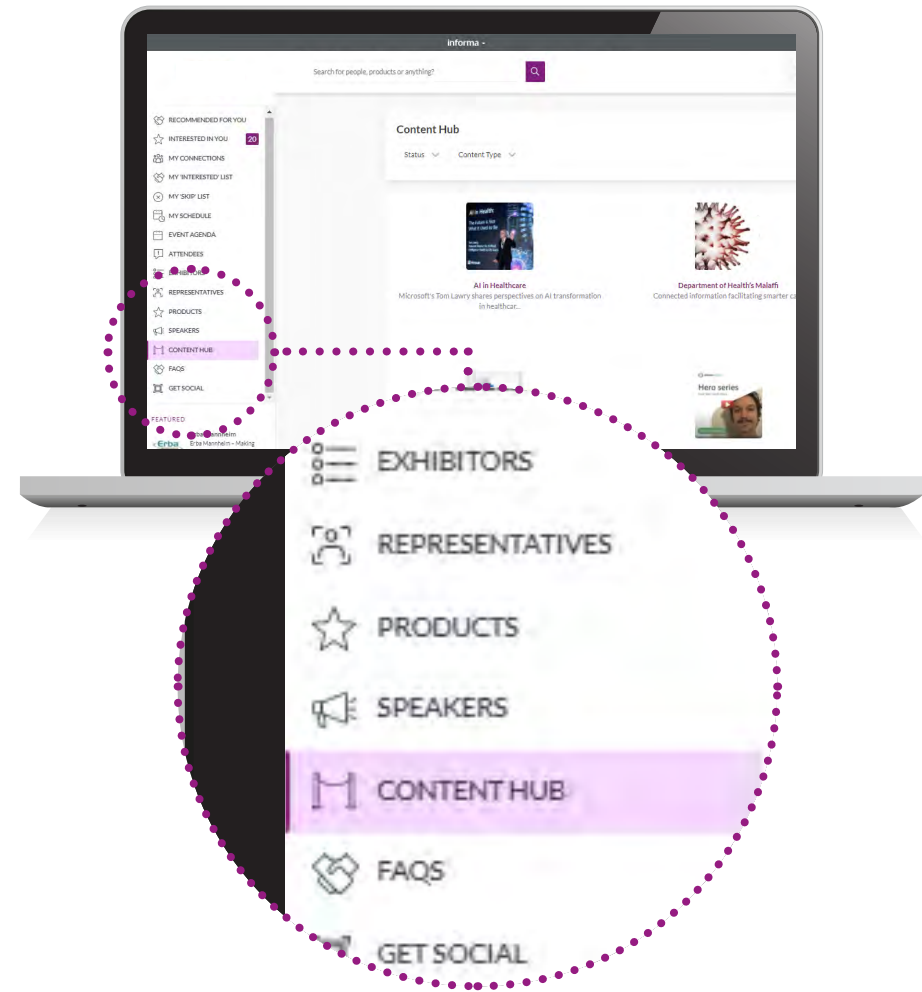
informa

Search for people, products or anything?

RECOMMENDED FOR YOU
INTERESTED IN YOU 20
MY CONNECTIONS
MY 'INTERESTED' LIST
MY 'SKIP' LIST
MY SCHEDULE
EVENT AGENDA
ATTENDEES
EXHIBITORS
REPRESENTATIVES
PRODUCTS
SPEAKERS
CONTENT HUB
FAQS
GET SOCIAL

FEATURED
Erba Mannheim
Erba Mannheim - Making

Content Hub
Status
Content Type

AI in Healthcare
Microsoft's Tom Lawry shares perspectives on AI transformation in healthcar...

Department of Health's Malaffi
Connected information facilitating smarter ca

Hero series

EXHIBITORS
REPRESENTATIVES
PRODUCTS
SPEAKERS
CONTENT HUB
FAQS
GET SOCIAL